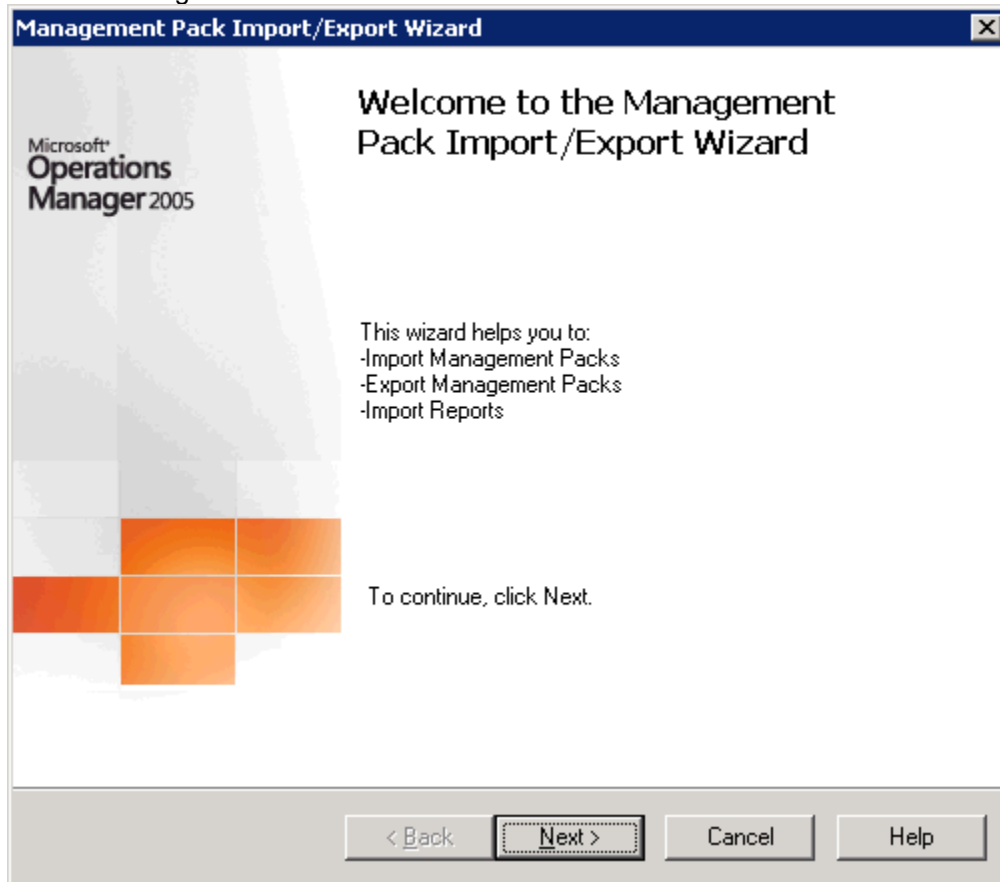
Management Pack Import/Export Wizard

Microsoft® Operations Manager 2005

Welcome to the Management Pack Import/Export Wizard

This wizard helps you to:
-Import Management Packs
-Export Management Packs
-Import Reports

To continue, click Next.

< Back | Next > | Cancel | Help